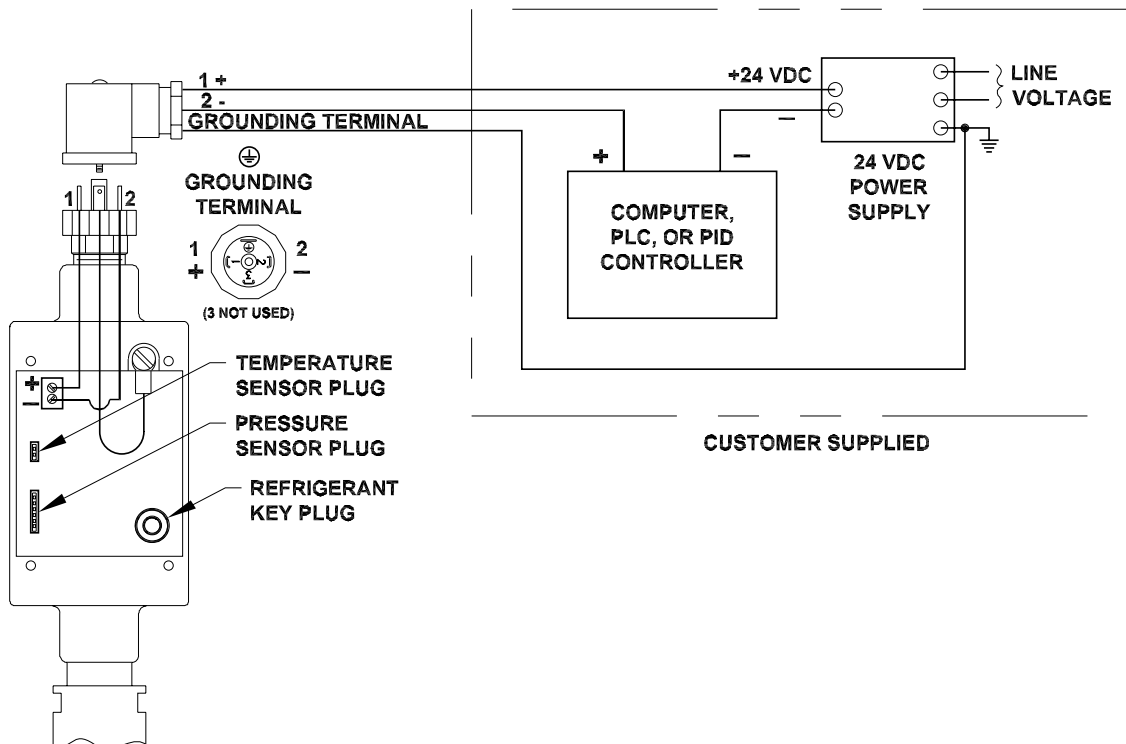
1 +
2 -
GROUNDING TERMINAL
+24 VDC
—
LINE VOLTAGE
24 VDC POWER SUPPLY
+
—
COMPUTER, PLC, OR PID CONTROLLER
GROUNDING TERMINAL
1 2
1 + 2 —
(3 NOT USED)
+
—
TEMPERATURE SENSOR PLUG
PRESSURE SENSOR PLUG
REFRIGERANT KEY PLUG
CUSTOMER SUPPLIED